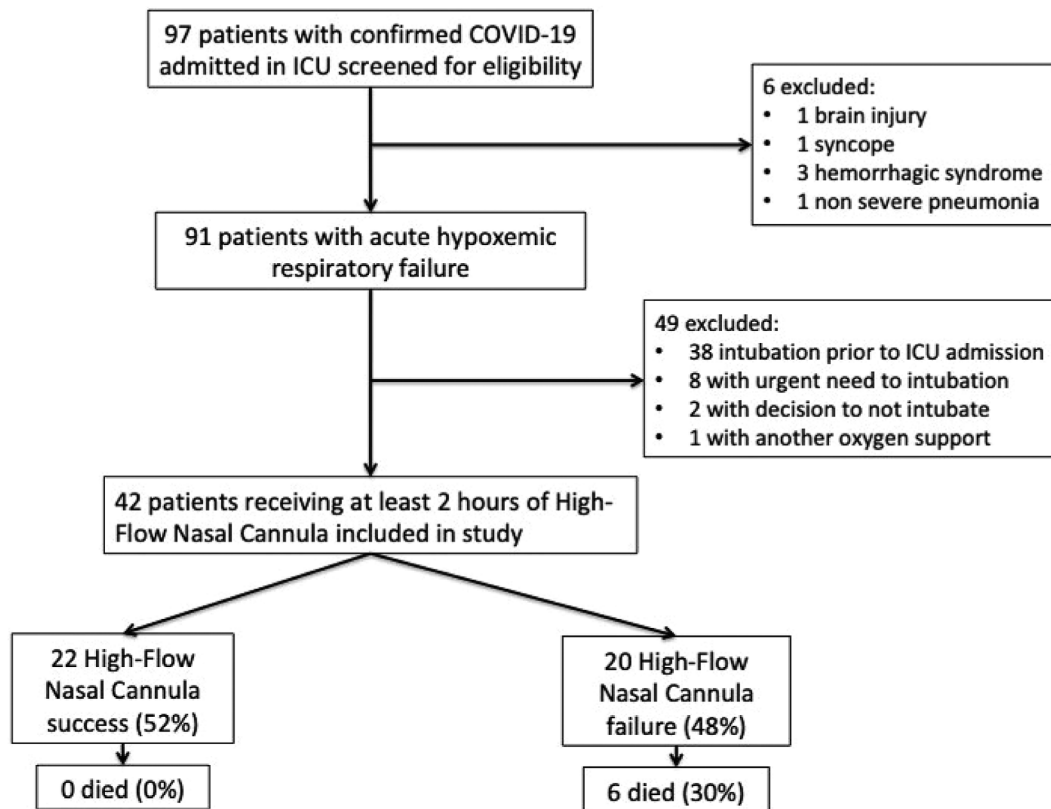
97 patients with confirmed COVID-19 admitted in ICU screened for eligibility

6 excluded:
• 1 brain injury
• 1 syncope
• 3 hemorrhagic syndrome
• 1 non severe pneumonia

91 patients with acute hypoxemic respiratory failure

49 excluded:
• 38 intubation prior to ICU admission
• 8 with urgent need to intubation
• 2 with decision to not intubate
• 1 with another oxygen support

42 patients receiving at least 2 hours of High-Flow Nasal Cannula included in study

22 High-Flow Nasal Cannula success (52%)

0 died (0%)

20 High-Flow Nasal Cannula failure (48%)

6 died (30%)